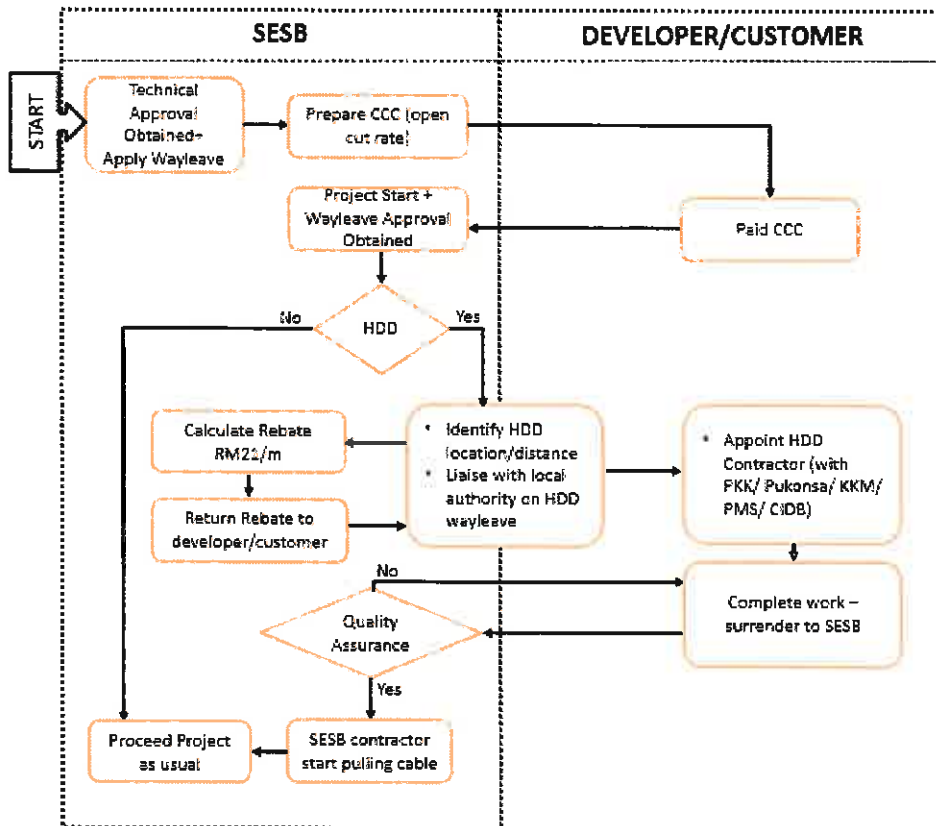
SESB

DEVELOPER/CUSTOMER

START

Technical Approval Obtained+ Apply Wayleave

Prepare CCC (open cut rate)

Paid CCC

Project Start + Wayleave Approval Obtained

HDD

No

Yes

Calculate Rebate RM21/m

Return Rebate to developer/customer

• Identify HDD location/distance
• Liaise with local authority on HDD wayleave

• Appoint HDD Contractor (with PKK/ Pukonsa/ KKM/ PMS/ CIDB)

No

Complete work – surrender to SESB

Quality Assurance

Yes

Proceed Project as usual

SESB contractor start pulling cable